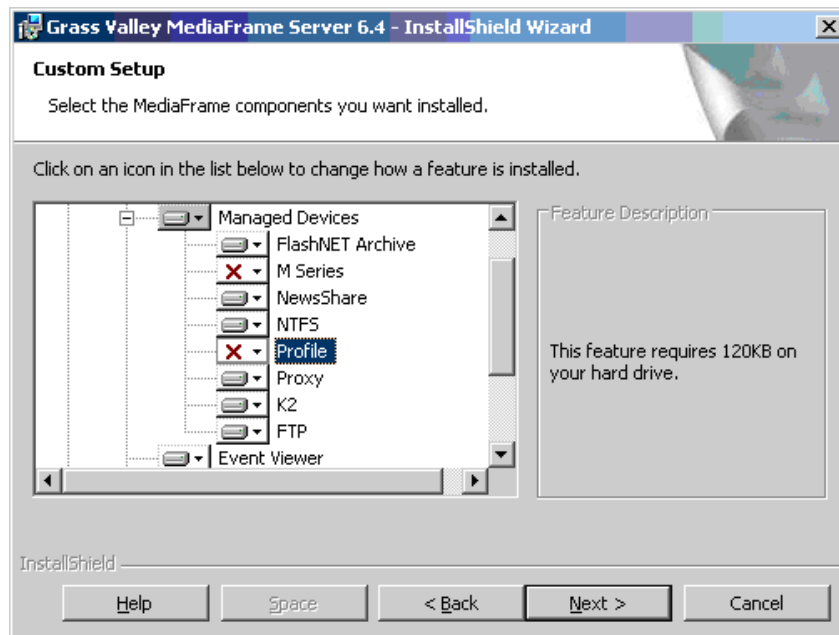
Grass Valley MediaFrame Server 6.4 - InstallShield Wizard

Custom Setup

Select the MediaFrame components you want installed.

Click on an icon in the list below to change how a feature is installed.

Managed Devices
FlashNET Archive
M Series
NewsShare
NTFS
Profile
Proxy
K2
FTP
Event Viewer

Feature Description

This feature requires 120KB on your hard drive.

InstallShield

Help
Space
< Back
Next >
Cancel